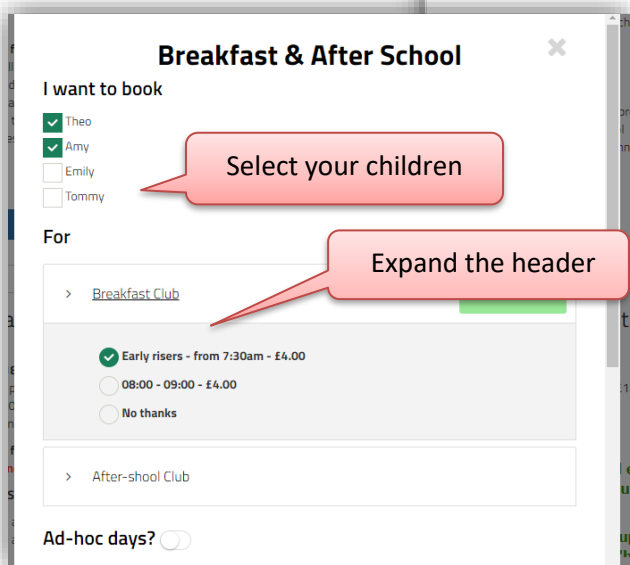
Breakfast & After School

I want to book

Theo
Amy
Emily
Tommy

Select your children

For

Expand the header

Breakfast Club

Early risers - from 7:30am - £4.00
08:00 - 09:00 - £4.00
No thanks

After-shool Club

Ad-hoc days?